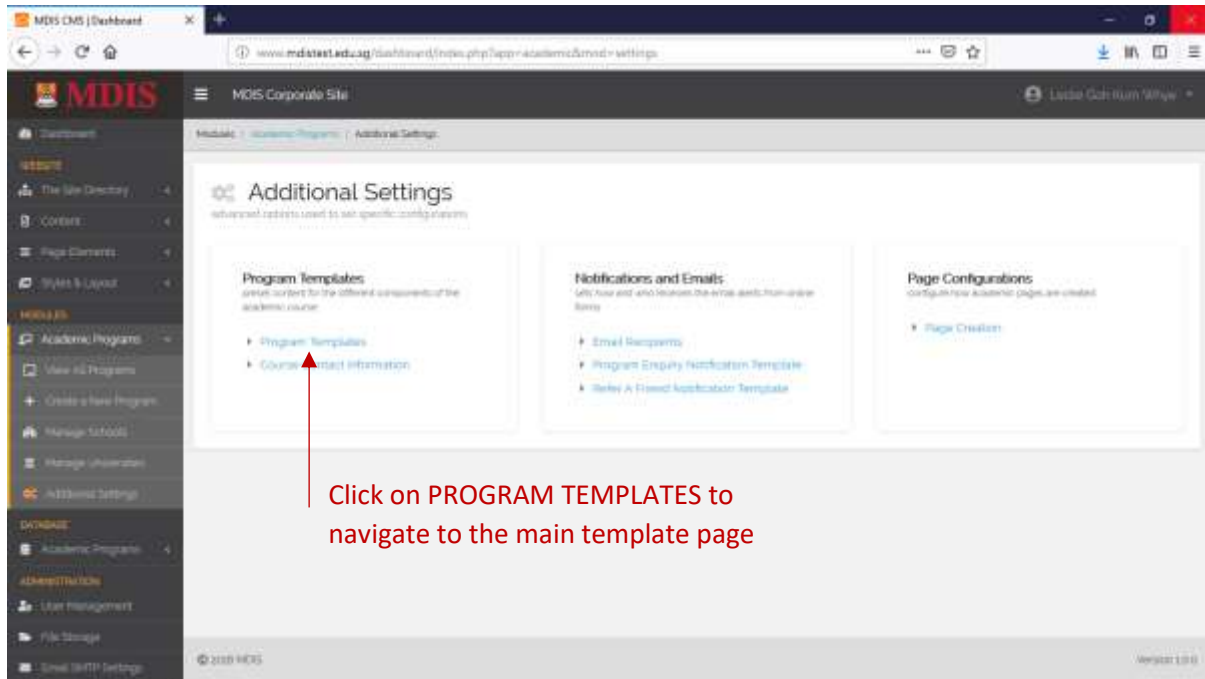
MDIS CMS | Dashboard

www.mdistest.edu.sg/dashboard/index.php?app=academic&mod=settings

MDIS

MDIS Corporate Site

Leslie Goh Kum Whye

Dashboard

WEBSITE

The Site Directory

Content

Page Elements

Styles & Layout

MODULES

Academic Programs

View All Programs

Create a New Program

Manage Schools

Manage Universities

Additional Settings

DATABASE

Academic Programs

ADMINISTRATION

User Management

File Storage

Email SMTP Settings

Modules / Academic Programs / Additional Settings

Additional Settings

advanced options used to set specific configurations

Program Templates

preset content for the different components of the academic course

Program Templates

Course Contact Information

Notifications and Emails

sets how and who receives the email alerts from online forms

Email Recipients

Program Enquiry Notification Template

Refer A Friend Notification Template

Page Configurations

configure how academic pages are created

Page Creation

Click on PROGRAM TEMPLATES to navigate to the main template page

© 2018 MDIS

Version 1.0.0